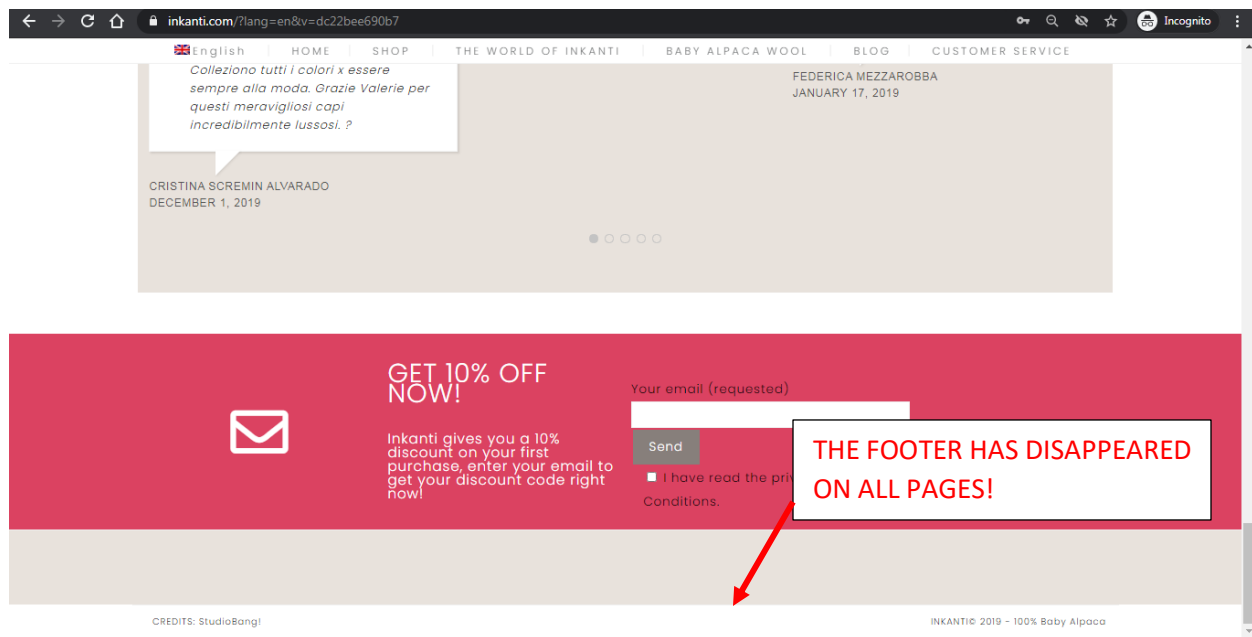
inkanti.com/?lang=en&v=dc22bee690b7

Incognito

English HOME SHOP THE WORLD OF INKANTI BABY ALPACA WOOL BLOG CUSTOMER SERVICE

Colleziono tutti i colori x essere sempre alla moda. Grazie Valerie per questi meravigliosi capi incredibilmente lussosi. ?

CRISTINA SCREMIN ALVARADO
DECEMBER 1, 2019

FEDERICA MEZZAROBBA
JANUARY 17, 2019

GET 10% OFF NOW!

Inkanti gives you a 10% discount on your first purchase, enter your email to get your discount code right now!

Your email (requested)

Send

I have read the priv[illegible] Conditions.

THE FOOTER HAS DISAPPEARED ON ALL PAGES!

CREDITS: StudioBang!

INKANTI© 2019 - 100% Baby Alpaca